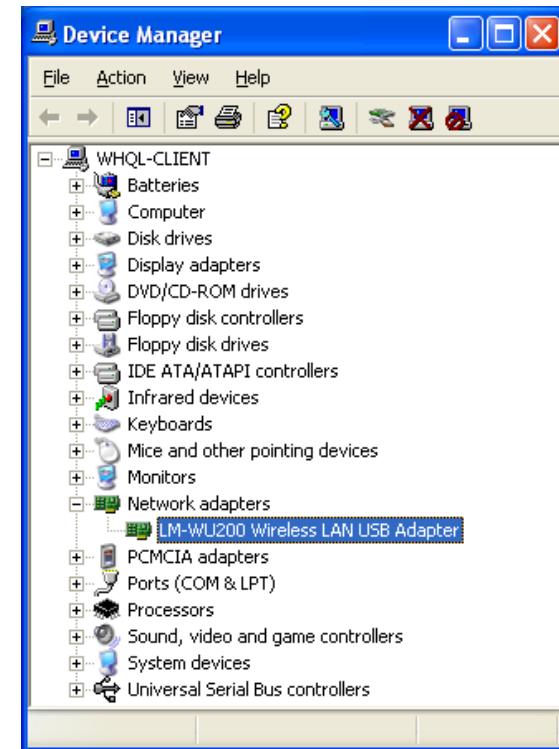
Device Manager

File Action View Help

WHQL-CLIENT
Batteries
Computer
Disk drives
Display adapters
DVD/CD-ROM drives
Floppy disk controllers
Floppy disk drives
IDE ATA/ATAPI controllers
Infrared devices
Keyboards
Mice and other pointing devices
Monitors
Network adapters
LM-WU200 Wireless LAN USB Adapter
PCMCIA adapters
Ports (COM & LPT)
Processors
Sound, video and game controllers
System devices
Universal Serial Bus controllers